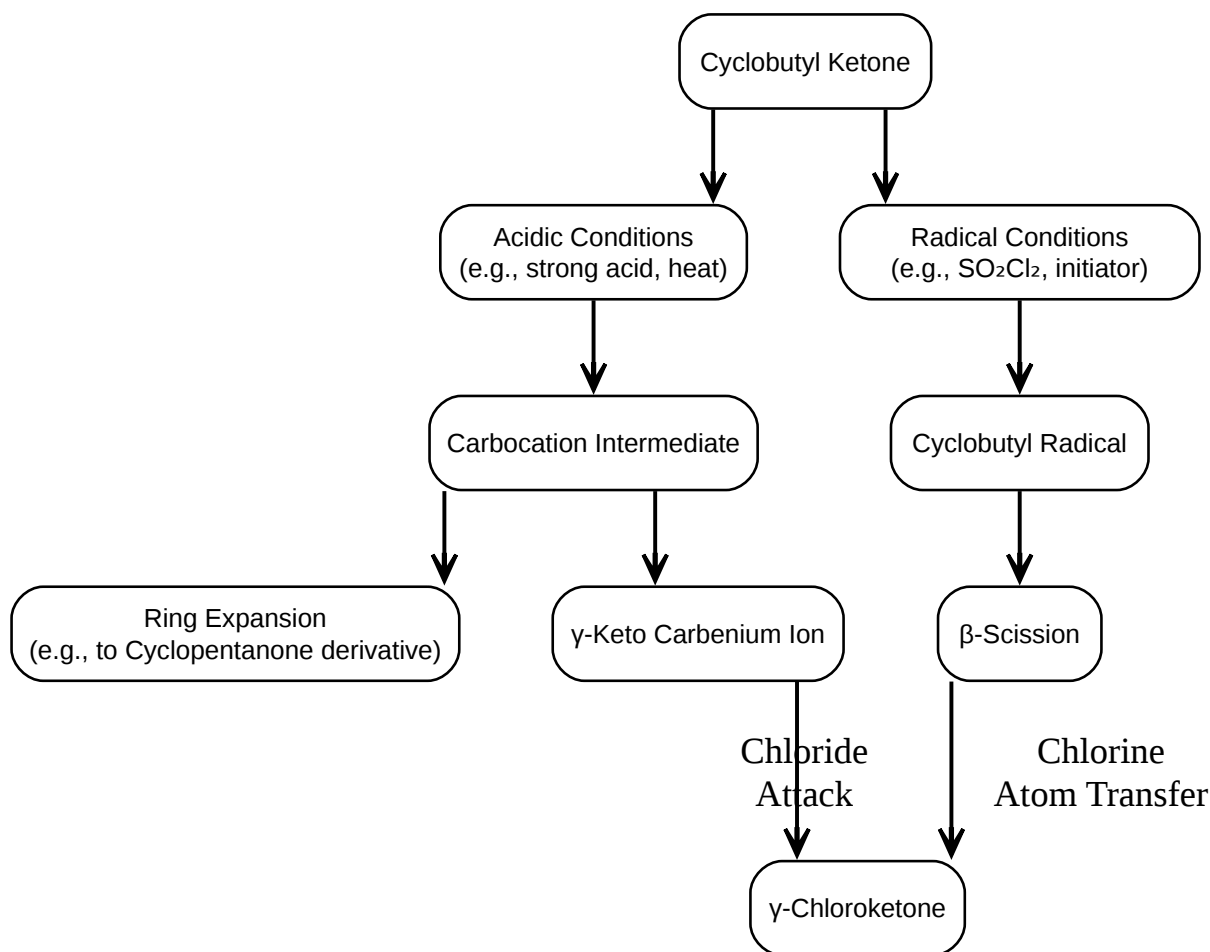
Cyclobutyl Ketone

Acidic Conditions (e.g., strong acid, heat)

Radical Conditions (e.g., $SO_2Cl_2$, initiator)

Carbocation Intermediate

Cyclobutyl Radical

Ring Expansion (e.g., to Cyclopentanone derivative)

γ-Keto Carbenium Ion

β-Scission

Chloride Attack

Chlorine Atom Transfer

γ-Chloroketone